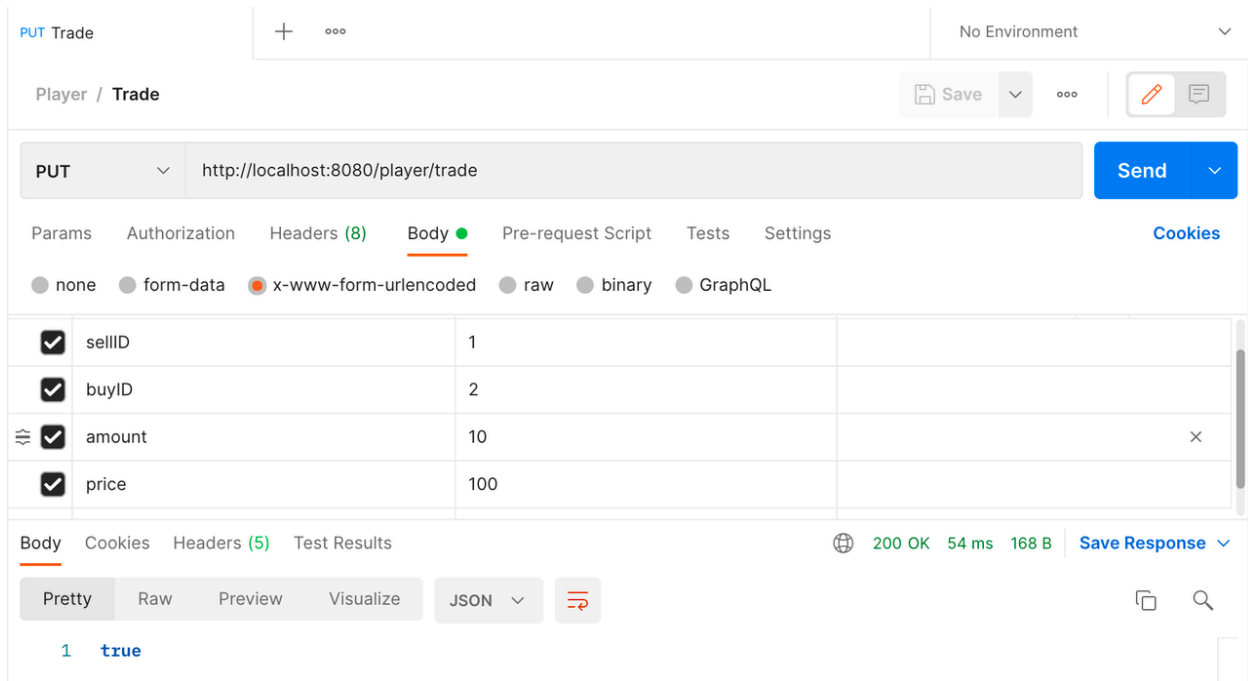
PUT Trade + ooo No Environment

Player / Trade Save ooo

PUT http://localhost:8080/player/trade Send

Params Authorization Headers (8) Body Pre-request Script Tests Settings Cookies

none form-data x-www-form-urlencoded raw binary GraphQL

| | | |
|---|---|---|
| sellID | 1 | |
| buyID | 2 | |
| amount | 10 | × |
| price | 100 | |

Body Cookies Headers (5) Test Results 200 OK 54 ms 168 B Save Response

Pretty Raw Preview Visualize JSON

1 true